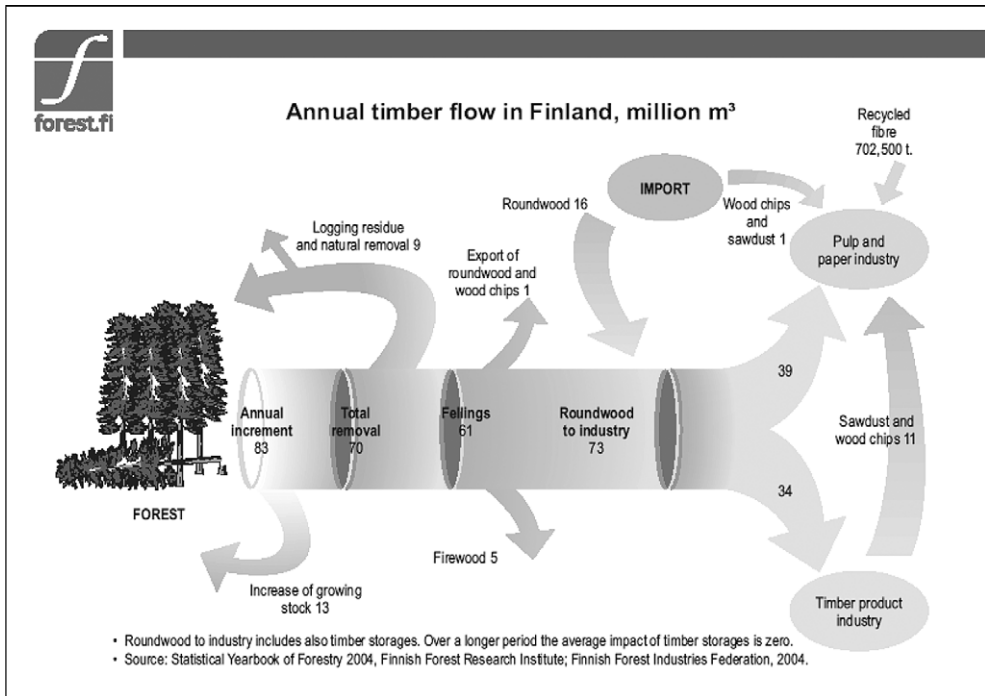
forest.fi

Annual timber flow in Finland, million m³

Recycled fibre 702,500 t.

IMPORT

Roundwood 16

Wood chips and sawdust 1

Pulp and paper industry

Logging residue and natural removal 9

Export of roundwood and wood chips 1

Annual increment 83

Total removal 70

Fellings 61

Roundwood to industry 73

39

Sawdust and wood chips 11

34

FOREST

Firewood 5

Increase of growing stock 13

Timber product industry

• Roundwood to industry includes also timber storages. Over a longer period the average impact of timber storages is zero.
• Source: Statistical Yearbook of Forestry 2004, Finnish Forest Research Institute; Finnish Forest Industries Federation, 2004.